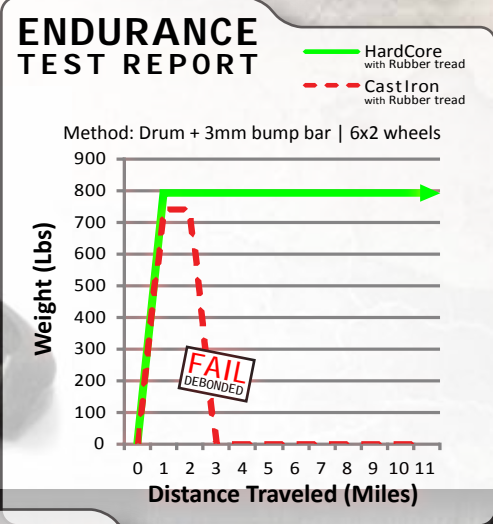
ENDURANCE
TEST REPORT

HardCore with Rubber tread
CastIron with Rubber tread

Method: Drum + 3mm bump bar | 6x2 wheels

Weight (Lbs)

900
800
700
600
500
400
300
200
100
0

FAIL
DEBONDED

0 1 2 3 4 5 6 7 8 9 10 11

Distance Traveled (Miles)